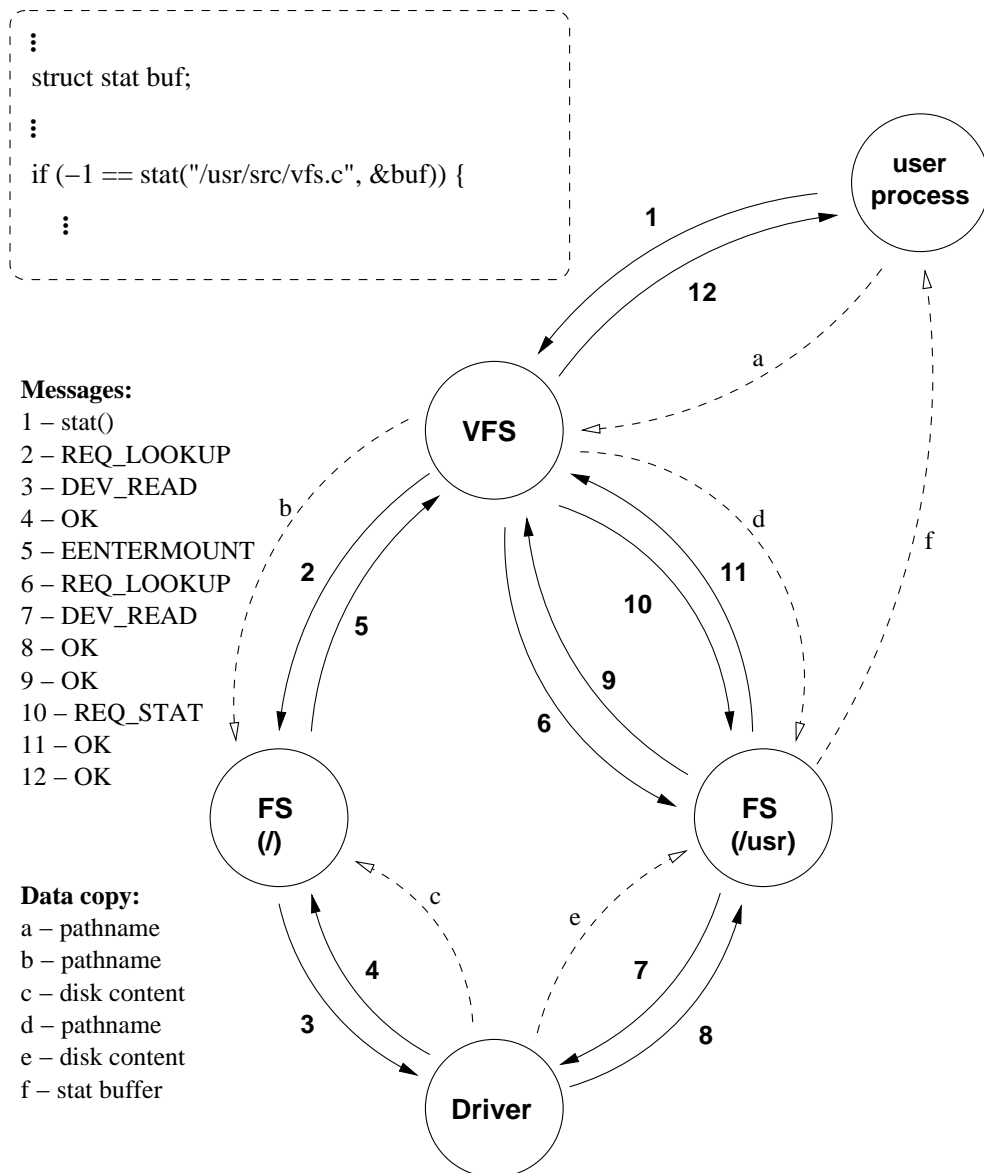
⋮
struct stat buf;
⋮
if (−1 == stat("/usr/src/vfs.c", &buf)) {
⋮

user process

1

12

a

Messages:
1 – stat()
2 – REQ_LOOKUP
3 – DEV_READ
4 – OK
5 – EENTERMOUNT
6 – REQ_LOOKUP
7 – DEV_READ
8 – OK
9 – OK
10 – REQ_STAT
11 – OK
12 – OK

VFS

b

d

f

2

11

10

5

9

6

FS (/)

FS (/usr)

Data copy:
a – pathname
b – pathname
c – disk content
d – pathname
e – disk content
f – stat buffer

c

e

4

7

3

8

Driver